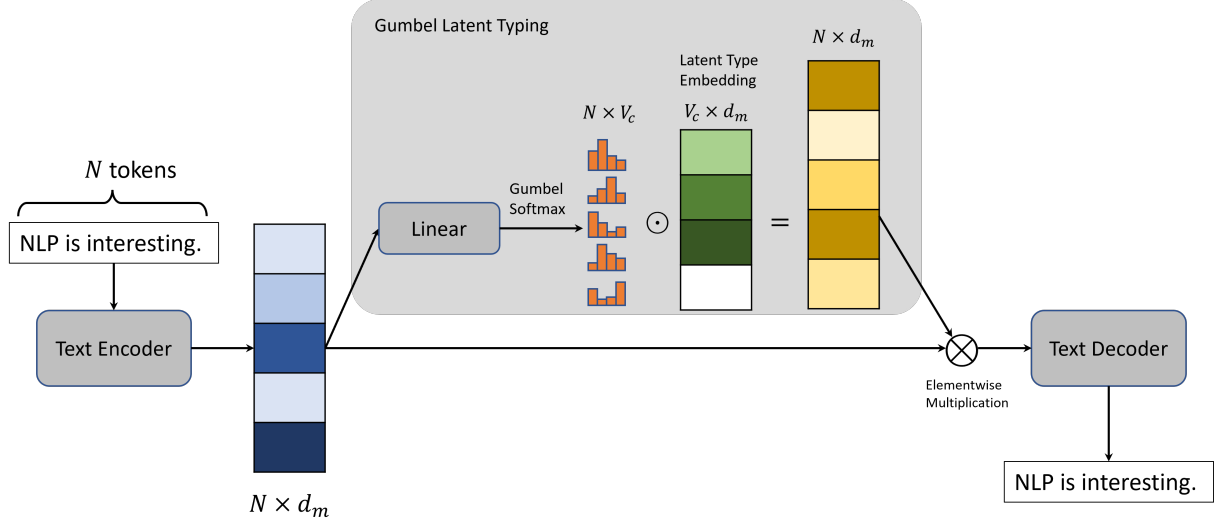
Gumbel Latent Typing

$N \times d_m$

Latent Type Embedding

$N \times V_c$

$V_c \times d_m$

$N$ tokens

Gumbel Softmax

Linear

$\odot$

$=$

NLP is interesting.

Text Encoder

$\otimes$

Text Decoder

Elementwise Multiplication

NLP is interesting.

$N \times d_m$